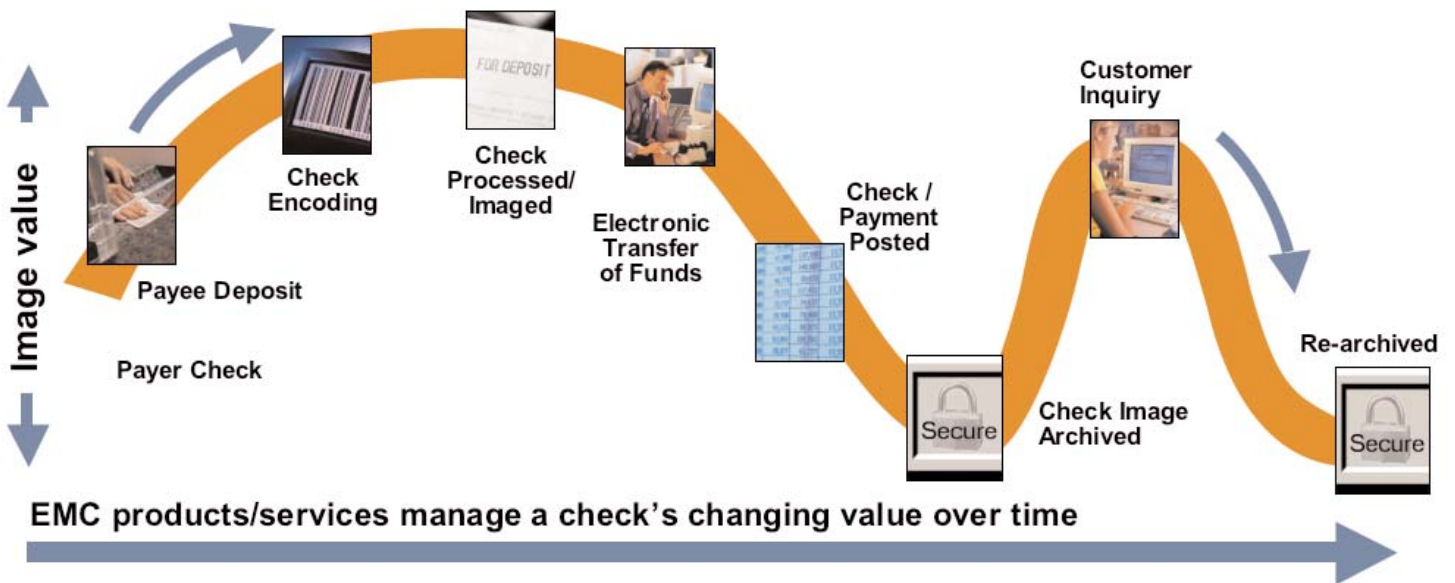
Image value

Payee Deposit

Payer Check

Check Encoding

FOR DEPOSIT

Check Processed/ Imaged

Electronic Transfer of Funds

Check / Payment Posted

Secure

Check Image Archived

Customer Inquiry

Re-archived

Secure

EMC products/services manage a check's changing value over time